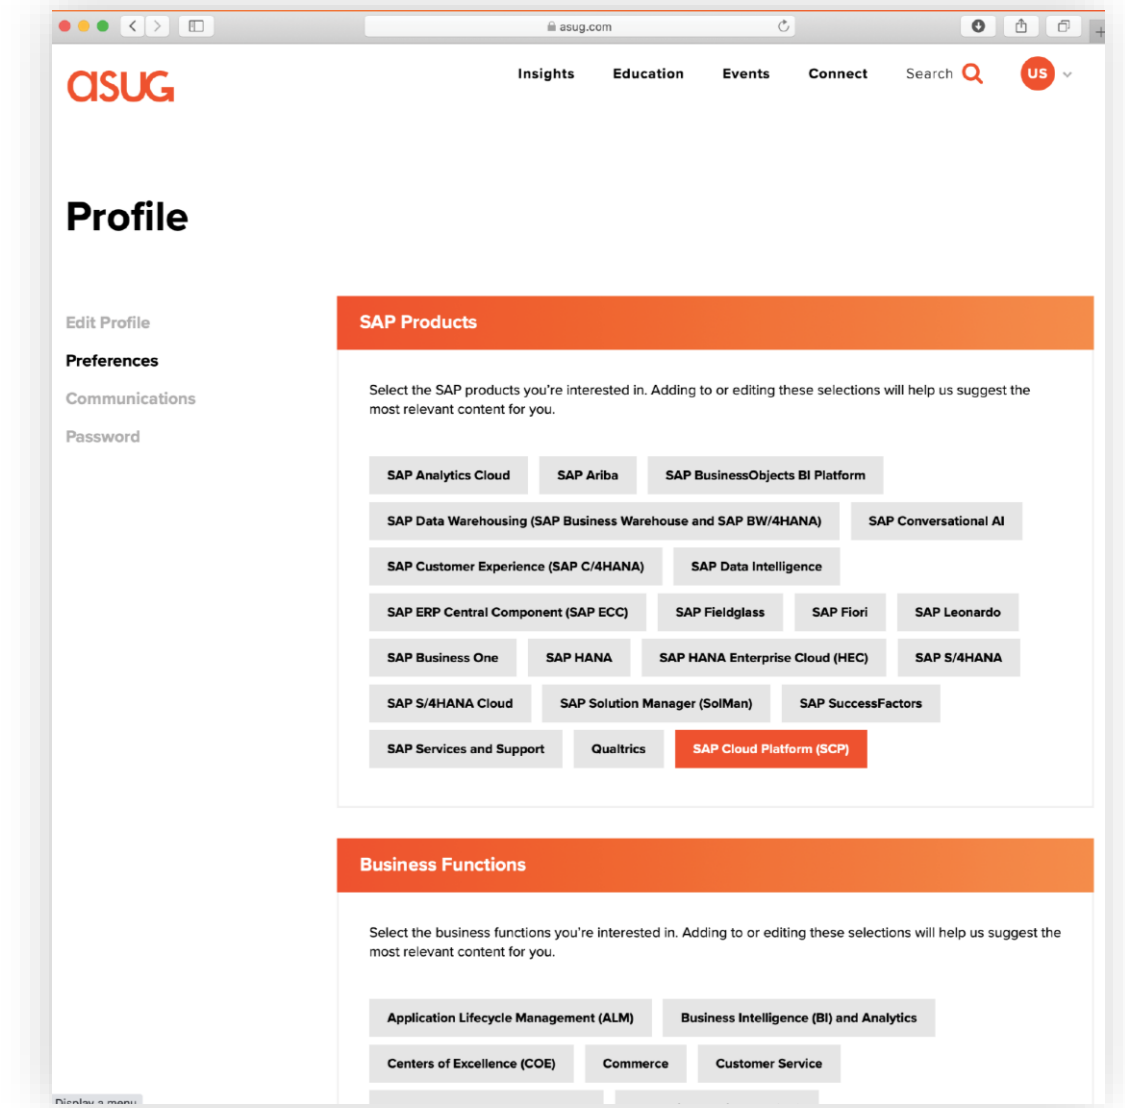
asug.com

asug

Insights Education Events Connect Search US

Profile

Edit Profile
Preferences
Communications
Password

SAP Products

Select the SAP products you're interested in. Adding to or editing these selections will help us suggest the most relevant content for you.

SAP Analytics Cloud
SAP Ariba
SAP BusinessObjects BI Platform
SAP Data Warehousing (SAP Business Warehouse and SAP BW/4HANA)
SAP Conversational AI
SAP Customer Experience (SAP C/4HANA)
SAP Data Intelligence
SAP ERP Central Component (SAP ECC)
SAP Fieldglass
SAP Fiori
SAP Leonardo
SAP Business One
SAP HANA
SAP HANA Enterprise Cloud (HEC)
SAP S/4HANA
SAP S/4HANA Cloud
SAP Solution Manager (SolMan)
SAP SuccessFactors
SAP Services and Support
Qualtrics
SAP Cloud Platform (SCP)

Business Functions

Select the business functions you're interested in. Adding to or editing these selections will help us suggest the most relevant content for you.

Application Lifecycle Management (ALM)
Business Intelligence (BI) and Analytics
Centers of Excellence (COE)
Commerce
Customer Service

Display a menu